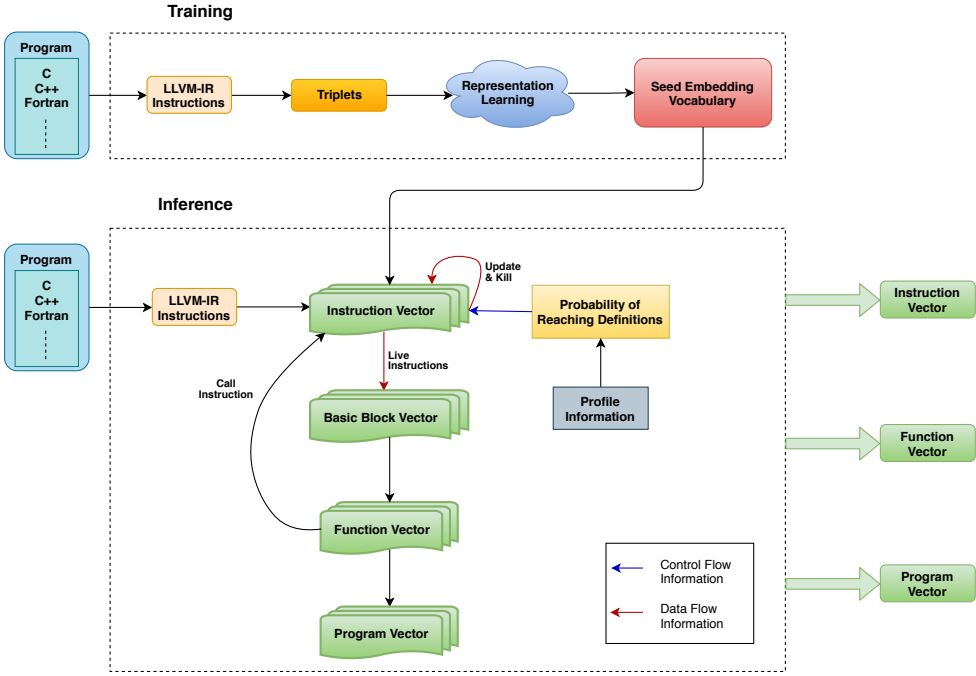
Training

Program
C
C++
Fortran

LLVM-IR Instructions

Triplets

Representation Learning

Seed Embedding Vocabulary

Inference

Program
C
C++
Fortran

LLVM-IR Instructions

Update & Kill

Instruction Vector

Probability of Reaching Definitions

Live Instructions

Call Instruction

Basic Block Vector

Profile Information

Function Vector

Program Vector

Control Flow Information

Data Flow Information

Instruction Vector

Function Vector

Program Vector